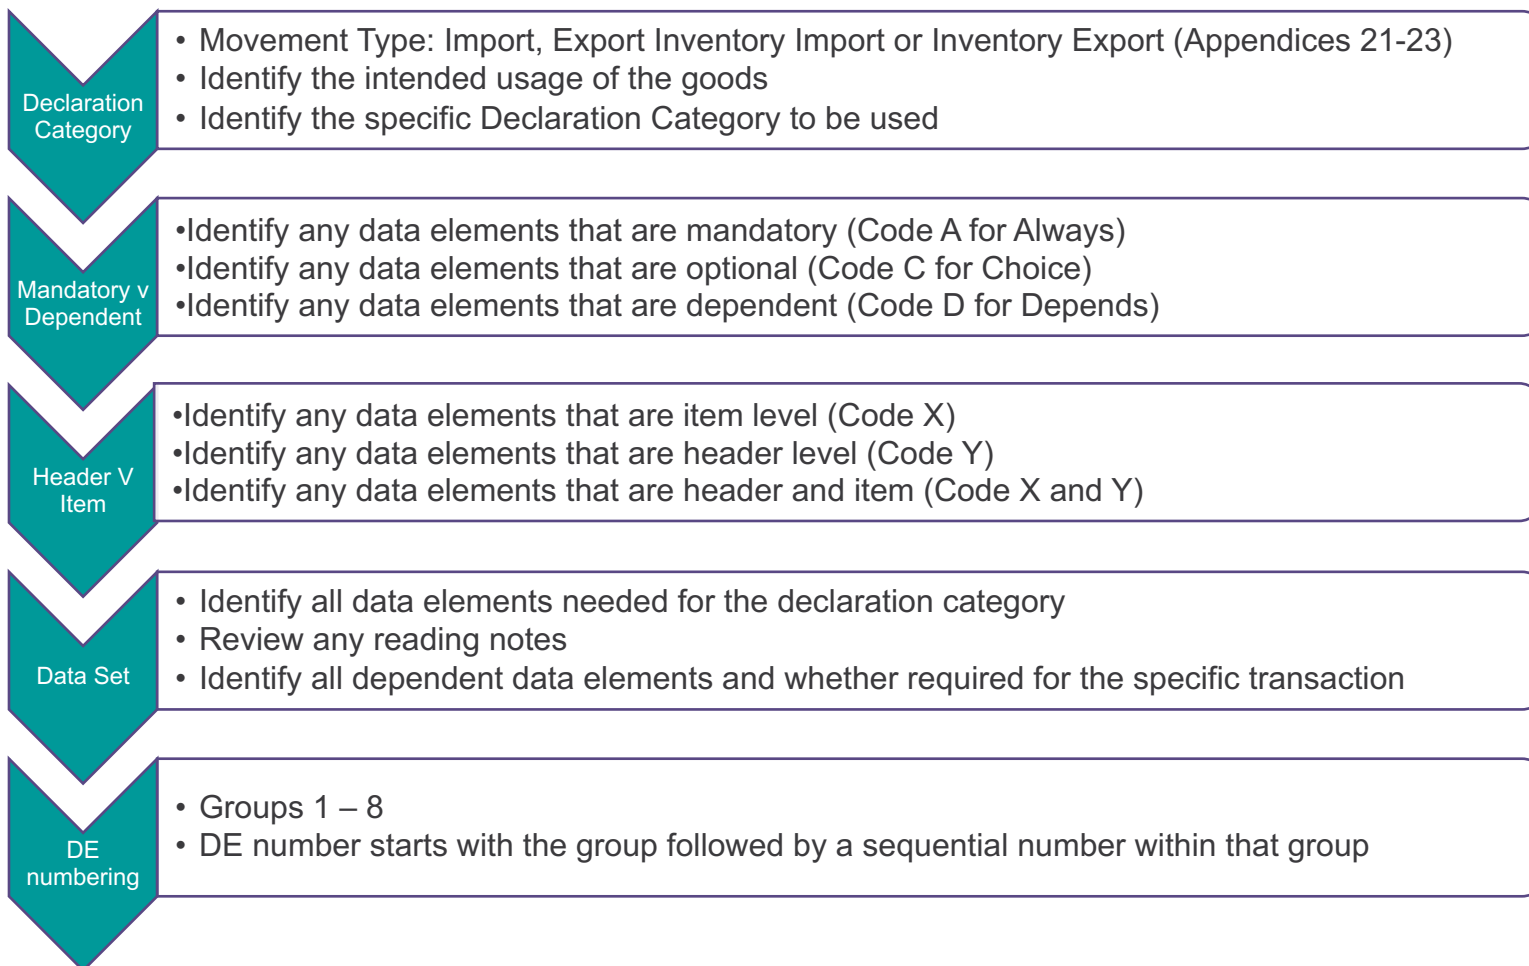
Declaration Category

• Movement Type: Import, Export Inventory Import or Inventory Export (Appendices 21-23)
• Identify the intended usage of the goods
• Identify the specific Declaration Category to be used

Mandatory v Dependent

•Identify any data elements that are mandatory (Code A for Always)
•Identify any data elements that are optional (Code C for Choice)
•Identify any data elements that are dependent (Code D for Depends)

Header V Item

•Identify any data elements that are item level (Code X)
•Identify any data elements that are header level (Code Y)
•Identify any data elements that are header and item (Code X and Y)

Data Set

• Identify all data elements needed for the declaration category
• Review any reading notes
• Identify all dependent data elements and whether required for the specific transaction

DE numbering

• Groups 1 – 8
• DE number starts with the group followed by a sequential number within that group